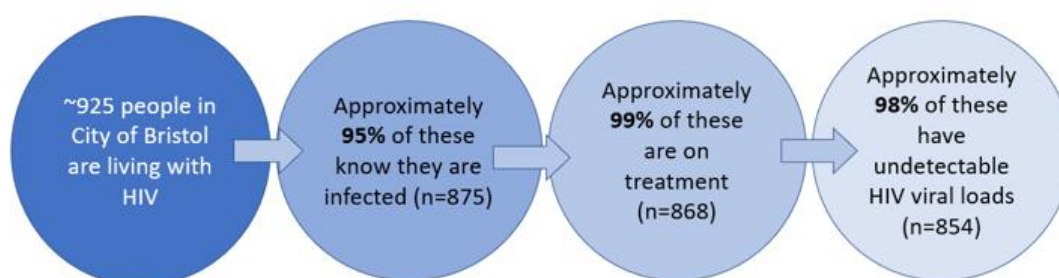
~925 people in City of Bristol are living with HIV

Approximately **95%** of these know they are infected (n=875)

Approximately **99%** of these are on treatment (n=868)

Approximately **98%** of these have undetectable HIV viral loads (n=854)